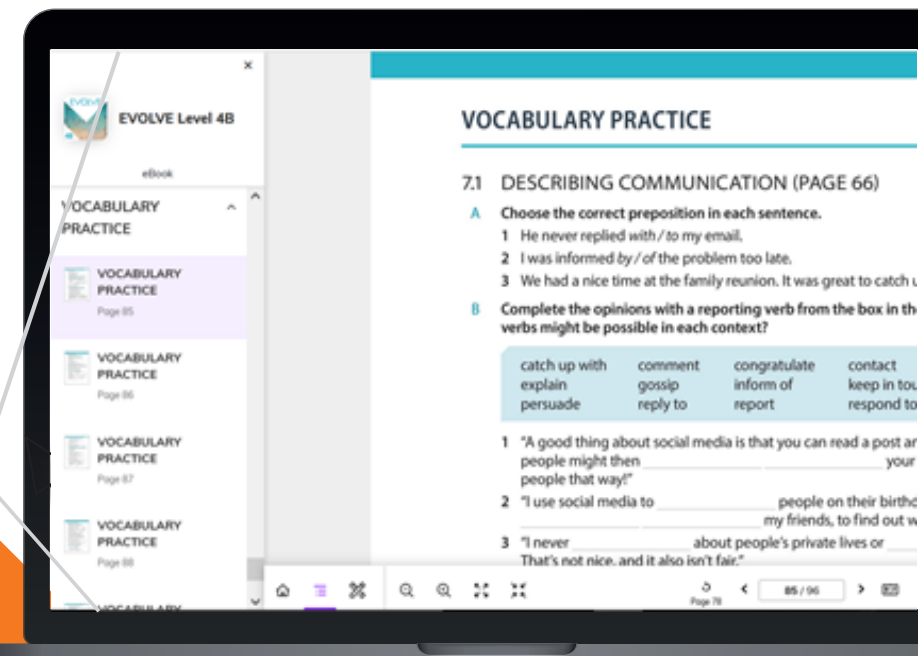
EVOLVE

EVOLVE Level 4B

eBook

VOCABULARY PRACTICE

VOCABULARY PRACTICE
Page 85

VOCABULARY PRACTICE
Page 86

VOCABULARY PRACTICE
Page 87

VOCABULARY PRACTICE
Page 88

VOCABULARY

VOCABULARY PRACTICE

7.1 DESCRIBING COMMUNICATION (PAGE 66)

A Choose the correct preposition in each sentence.
1 He never replied *with* / *to* my email.
2 I was informed *by* / *of* the problem too late.
3 We had a nice time at the family reunion. It was great to catch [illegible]

B Complete the opinions with a reporting verb from the box in th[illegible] verbs might be possible in each context?

| catch up with | comment | congratulate | contact |
|---|---|---|---|
| explain | gossip | inform of | keep in tou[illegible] |
| persuade | reply to | report | respond to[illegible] |

1 "A good thing about social media is that you can read a post a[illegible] people might then ____________ ____________ your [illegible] people that way!"
2 "I use social media to ____________ people on their birth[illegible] ____________ ____________ my friends, to find out w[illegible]
3 "I never ____________ about people's private lives or ____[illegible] That's not nice, and it also isn't fair."

Page 78

85 / 96